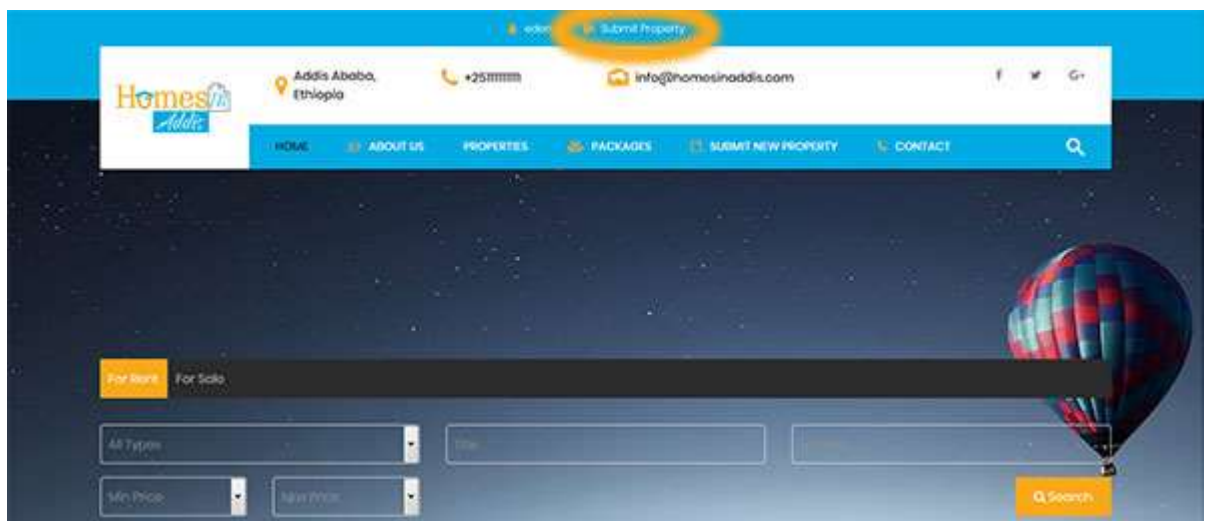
edom Submit Property

Homes In Addis

Addis Ababa, Ethiopia

+251111111

info@homesinaddis.com

f G+

HOME ABOUT US PROPERTIES PACKAGES SUBMIT NEW PROPERTY CONTACT

For Rent For Sale

All Types

Title

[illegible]

Min Price

Max Price

Search